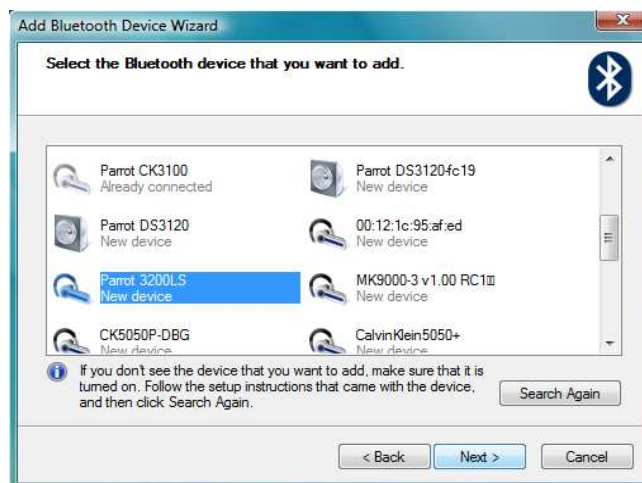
Add Bluetooth Device Wizard

Select the Bluetooth device that you want to add.

Parrot CK3100
Already connected

Parrot DS3120-fc19
New device

Parrot DS3120
New device

00:12:1c:95:af:ed
New device

Parrot 3200LS
New device

MK9000-3 v1.00 RC1
New device

CK5050P-DBG
New device

CalvinKlein5050+
New device

If you dont see the device that you want to add, make sure that it is turned on. Follow the setup instructions that came with the device, and then click Search Again.

Search Again

< Back

Next >

Cancel